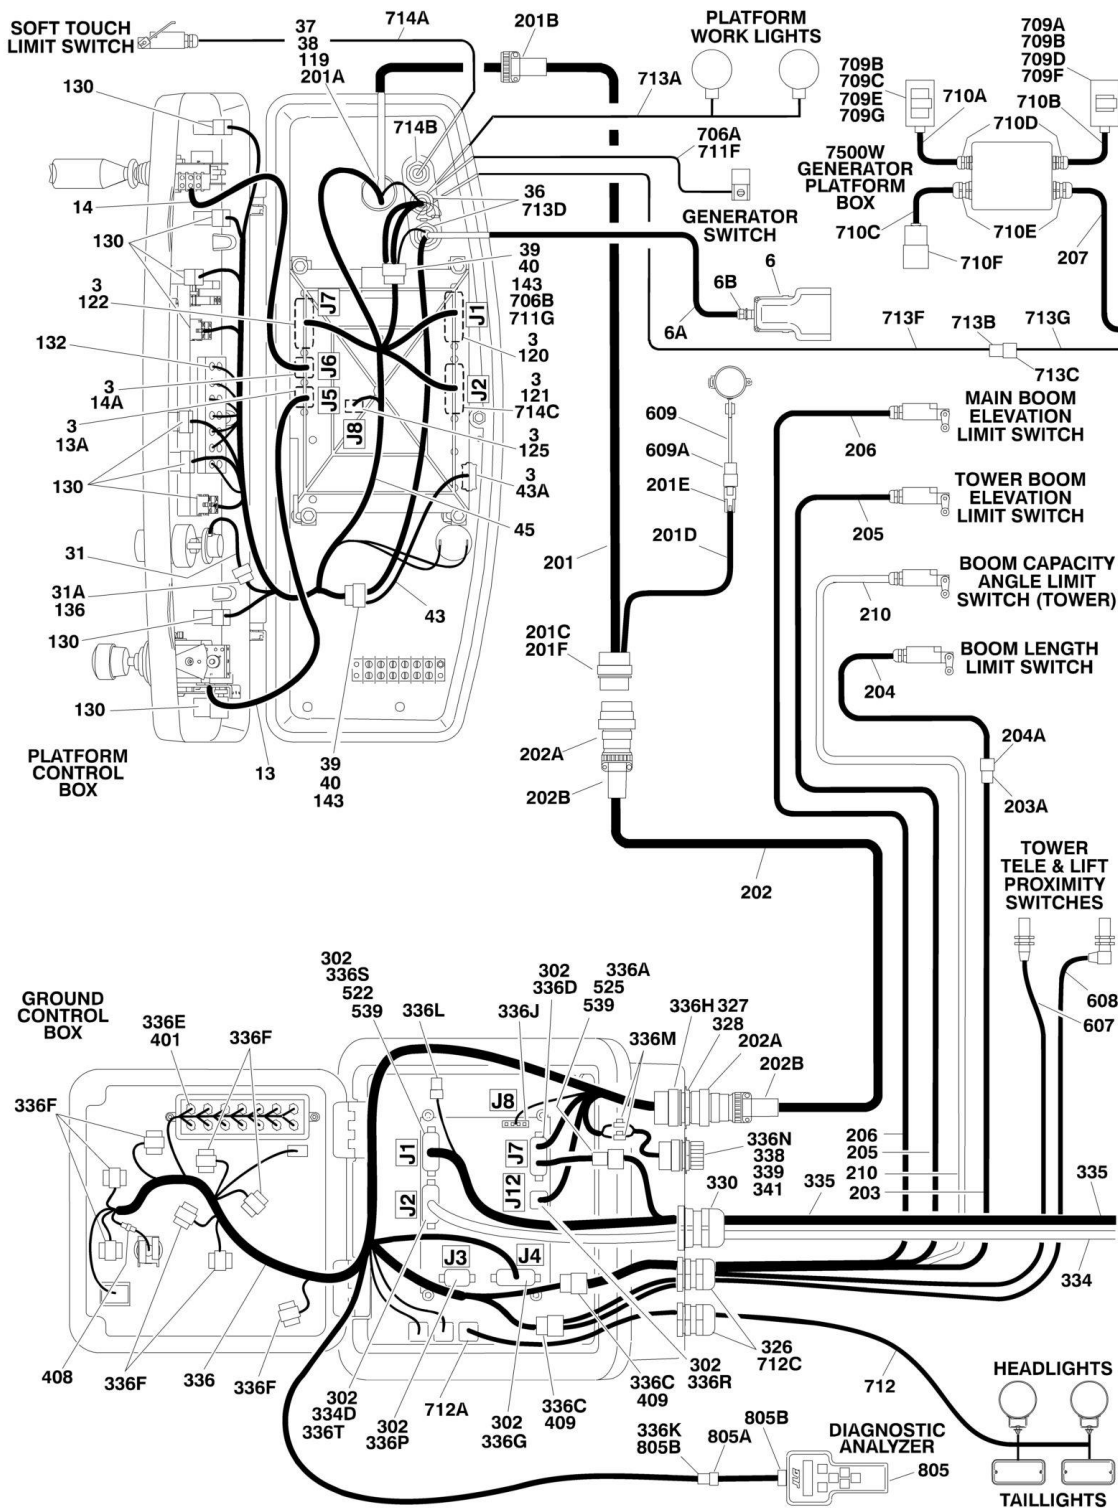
SOFT TOUCH LIMIT SWITCH
37
38
119
201A
714A
201B
PLATFORM WORK LIGHTS
709A
709B
709D
709F
130
713A
709B
709C
709E
709G
710A
710B
710D
714B
706A
711F
7500W GENERATOR PLATFORM BOX
14
36
713D
GENERATOR SWITCH
710C
710E
710F
207
130
39
40
143
706B
711G
6B
6
J7
J1
3
122
6A
713F
713B
713G
132
3
120
J6
3
14A
J2
3
121
714C
713C
J5
3
13A
J8
609
MAIN BOOM ELEVATION LIMIT SWITCH
3
125
206
130
609A
3
43A
TOWER BOOM ELEVATION LIMIT SWITCH
201E
45
205
201D
31
201
BOOM CAPACITY ANGLE LIMIT SWITCH (TOWER)
31A
136
43
210
130
201C
201F
BOOM LENGTH LIMIT SWITCH
204
130
204A
PLATFORM CONTROL BOX
13
39
40
143
202A
202B
203A
202
TOWER TELE & LIFT PROXIMITY SWITCHES
302
336S
522
539
336L
302
336D
336A
525
539
GROUND CONTROL BOX
336J
336H
327
328
202A
202B
608
607
336E
401
336F
336M
336F
J8
J1
J7
336N
338
339
341
206
205
210
203
J12
330
335
335
J2
J3
J4
334
408
336F
336
336F
302
334D
336T
302
336P
712A
302
336G
336C
409
336C
409
302
336R
326
712C
712
HEADLIGHTS
336K
805B
805A
805B
DIAGNOSTIC ANALYZER
805
TAILLIGHTS